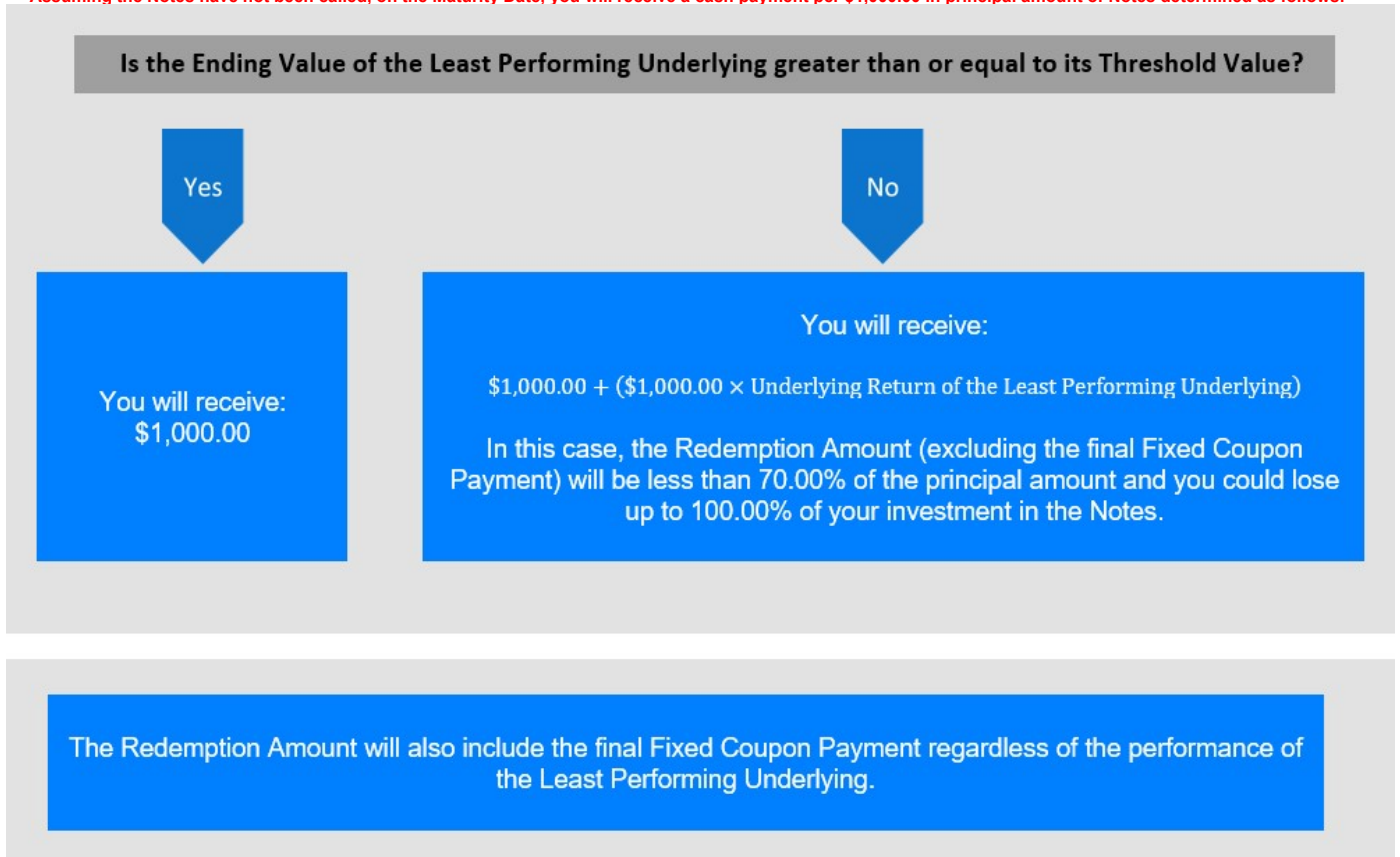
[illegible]

Is the Ending Value of the Least Performing Underlying greater than or equal to its Threshold Value?

Yes

No

You will receive:
\$1,000.00

You will receive:

\$1,000.00 + (\$1,000.00 × Underlying Return of the Least Performing Underlying)

In this case, the Redemption Amount (excluding the final Fixed Coupon Payment) will be less than 70.00% of the principal amount and you could lose up to 100.00% of your investment in the Notes.

The Redemption Amount will also include the final Fixed Coupon Payment regardless of the performance of the Least Performing Underlying.